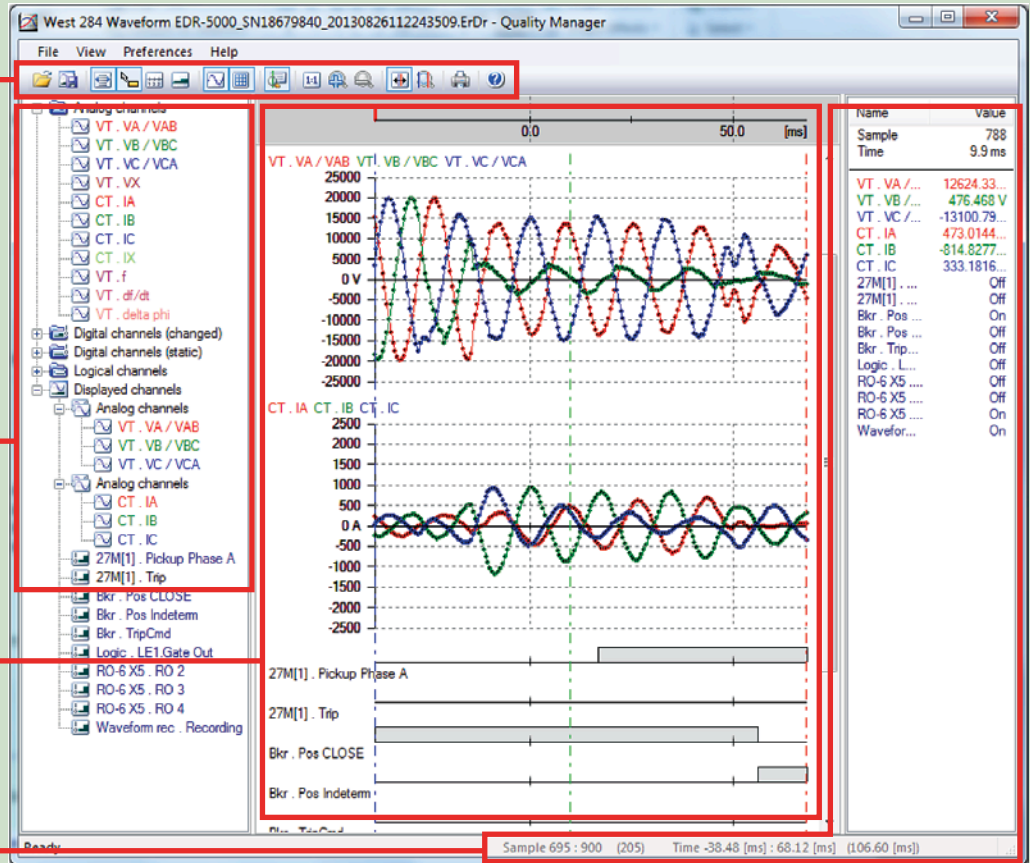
West 284 Waveform EDR-5000_SN18679840_20130826112243509.ErDr - Quality Manager

File View Preferences Help

Analog channels
VT . VA / VAB
VT . VB / VBC
VT . VC / VCA
VT . VX
CT . IA
CT . IB
CT . IC
CT . IX
VT . f
VT . df/dt
VT . delta phi
Digital channels (changed)
Digital channels (static)
Logical channels
Displayed channels
Analog channels
VT . VA / VAB
VT . VB / VBC
VT . VC / VCA
Analog channels
CT . IA
CT . IB
CT . IC
27M[1] . Pickup Phase A
27M[1] . Trip
Bkr . Pos CLOSE
Bkr . Pos Indeterm
Bkr . TripCmd
Logic . LE1.Gate Out
RO-6 X5 . RO 2
RO-6 X5 . RO 3
RO-6 X5 . RO 4
Waveform rec . Recording

0.0 50.0 [ms]

VT . VA / VAB VT . VB / VBC VT . VC / VCA
25000
20000
15000
10000
5000
0 V
-5000
-10000
-15000
-20000
-25000

CT . IA CT . IB CT . IC
2500
2000
1500
1000
500
0 A
-500
-1000
-1500
-2000
-2500

27M[1] . Pickup Phase A
27M[1] . Trip
Bkr . Pos CLOSE
Bkr . Pos Indeterm

| Name | Value |
|---|---|
| Sample | 788 |
| Time | 9.9 ms |
| VT . VA / ... | 12624.33... |
| VT . VB / ... | 476.468 V |
| VT . VC / ... | -13100.79... |
| CT . IA | 473.0144... |
| CT . IB | -814.8277... |
| CT . IC | 333.1816... |
| 27M[1] . ... | Off |
| 27M[1] . ... | Off |
| Bkr . Pos ... | On |
| Bkr . Pos ... | Off |
| Bkr . Trip... | Off |
| Logic . L... | Off |
| RO-6 X5 .... | Off |
| RO-6 X5 .... | Off |
| RO-6 X5 .... | On |
| Wavefor... | On |

Ready
Sample 695 : 900 (205) Time -38.48 [ms] : 68.12 [ms] (106.60 [ms])